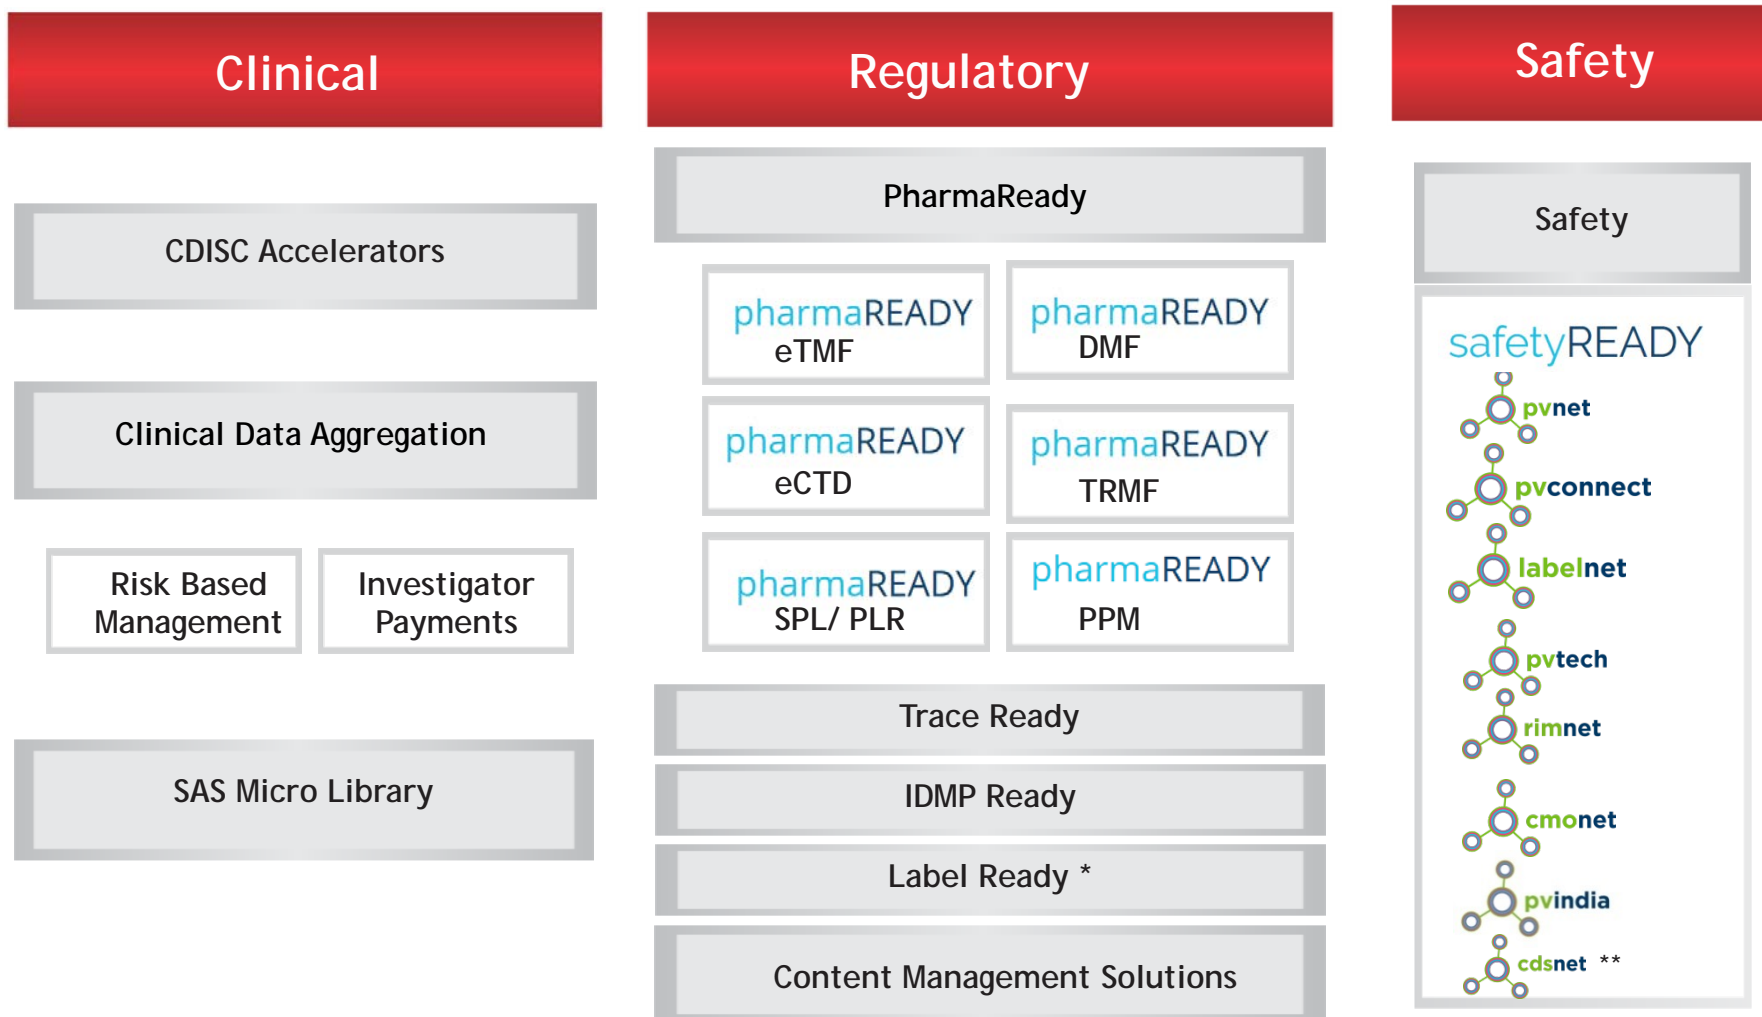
Clinical

CDISC Accelerators

Clinical Data Aggregation

Risk Based Management

Investigator Payments

SAS Micro Library

Regulatory

PharmaReady

pharmaREADY eTMF

pharmaREADY DMF

pharmaREADY eCTD

pharmaREADY TRMF

pharmaREADY SPL/ PLR

pharmaREADY PPM

Trace Ready

IDMP Ready

Label Ready *

Content Management Solutions

Safety

Safety

safetyREADY

pvnet

pvconnect

labelnet

pvtech

rimnet

cmonet

pvindia

cdsnet **